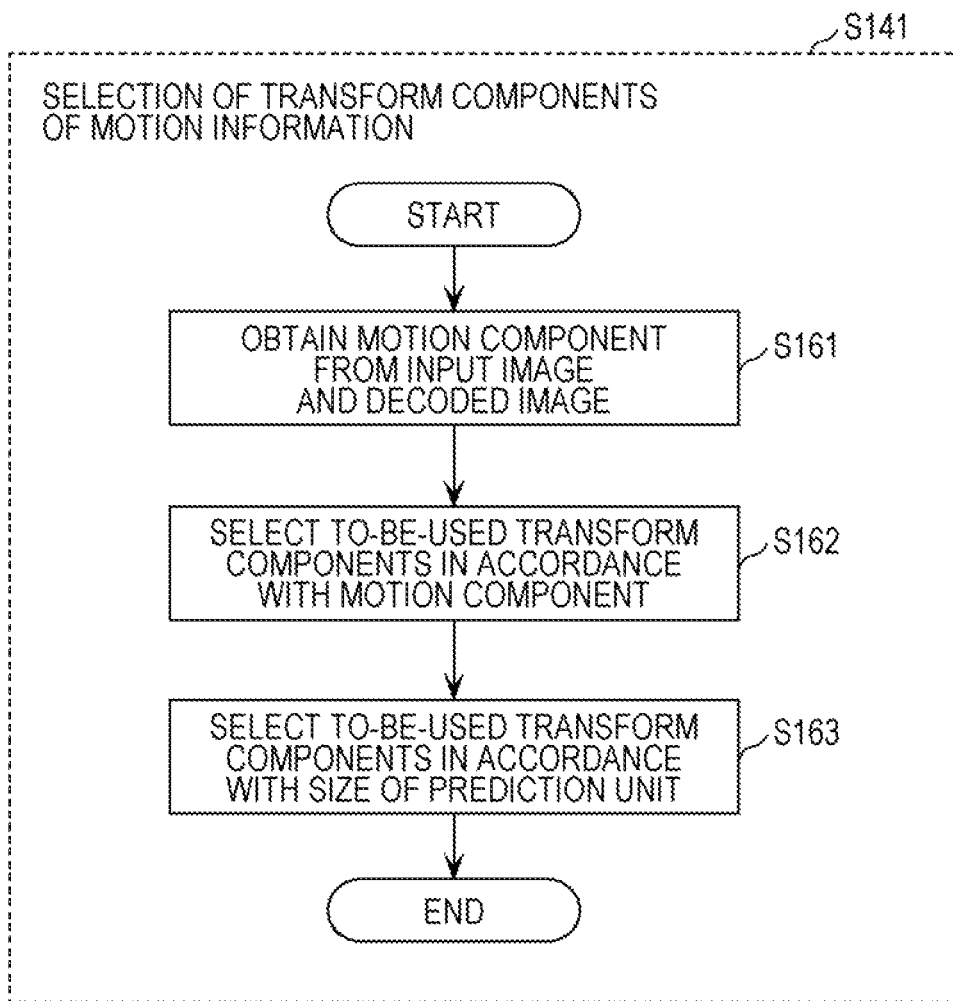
S141

SELECTION OF TRANSFORM COMPONENTS OF MOTION INFORMATION

START

OBTAIN MOTION COMPONENT FROM INPUT IMAGE AND DECODED IMAGE

S161

SELECT TO-BE-USED TRANSFORM COMPONENTS IN ACCORDANCE WITH MOTION COMPONENT

S162

SELECT TO-BE-USED TRANSFORM COMPONENTS IN ACCORDANCE WITH SIZE OF PREDICTION UNIT

S163

END